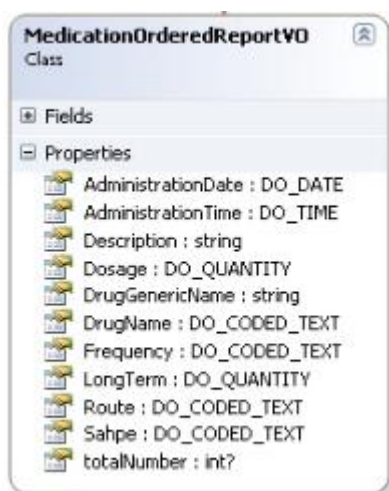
MedicationOrderedReportVO
Class

Fields

Properties
AdministrationDate : DO_DATE
AdministrationTime : DO_TIME
Description : string
Dosage : DO_QUANTITY
DrugGenericName : string
DrugName : DO_CODED_TEXT
Frequency : DO_CODED_TEXT
LongTerm : DO_QUANTITY
Route : DO_CODED_TEXT
Sahpe : DO_CODED_TEXT
totalNumber : int?